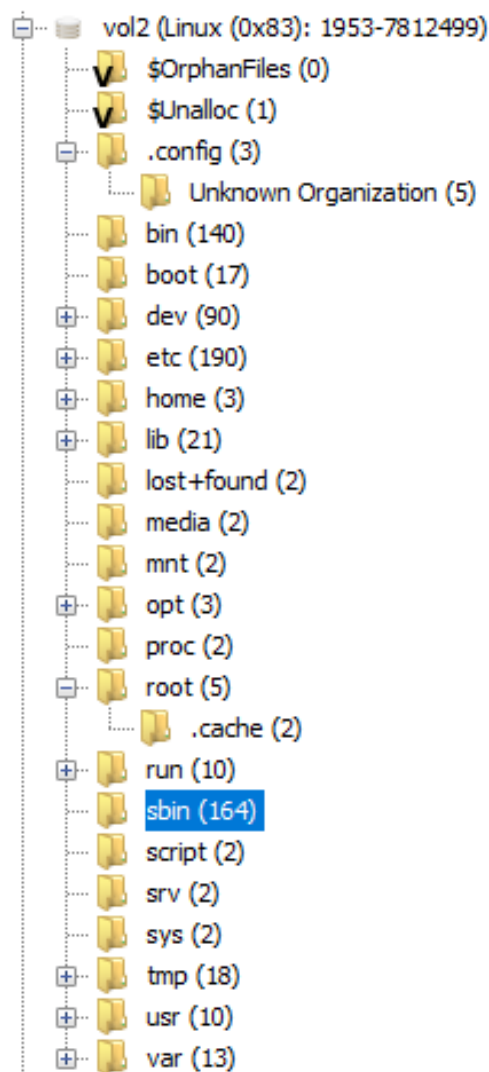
vol2 (Linux (0x83): 1953-7812499)
$OrphanFiles (0)
$Unalloc (1)
.config (3)
Unknown Organization (5)
bin (140)
boot (17)
dev (90)
etc (190)
home (3)
lib (21)
lost+found (2)
media (2)
mnt (2)
opt (3)
proc (2)
root (5)
.cache (2)
run (10)
sbin (164)
script (2)
srv (2)
sys (2)
tmp (18)
usr (10)
var (13)